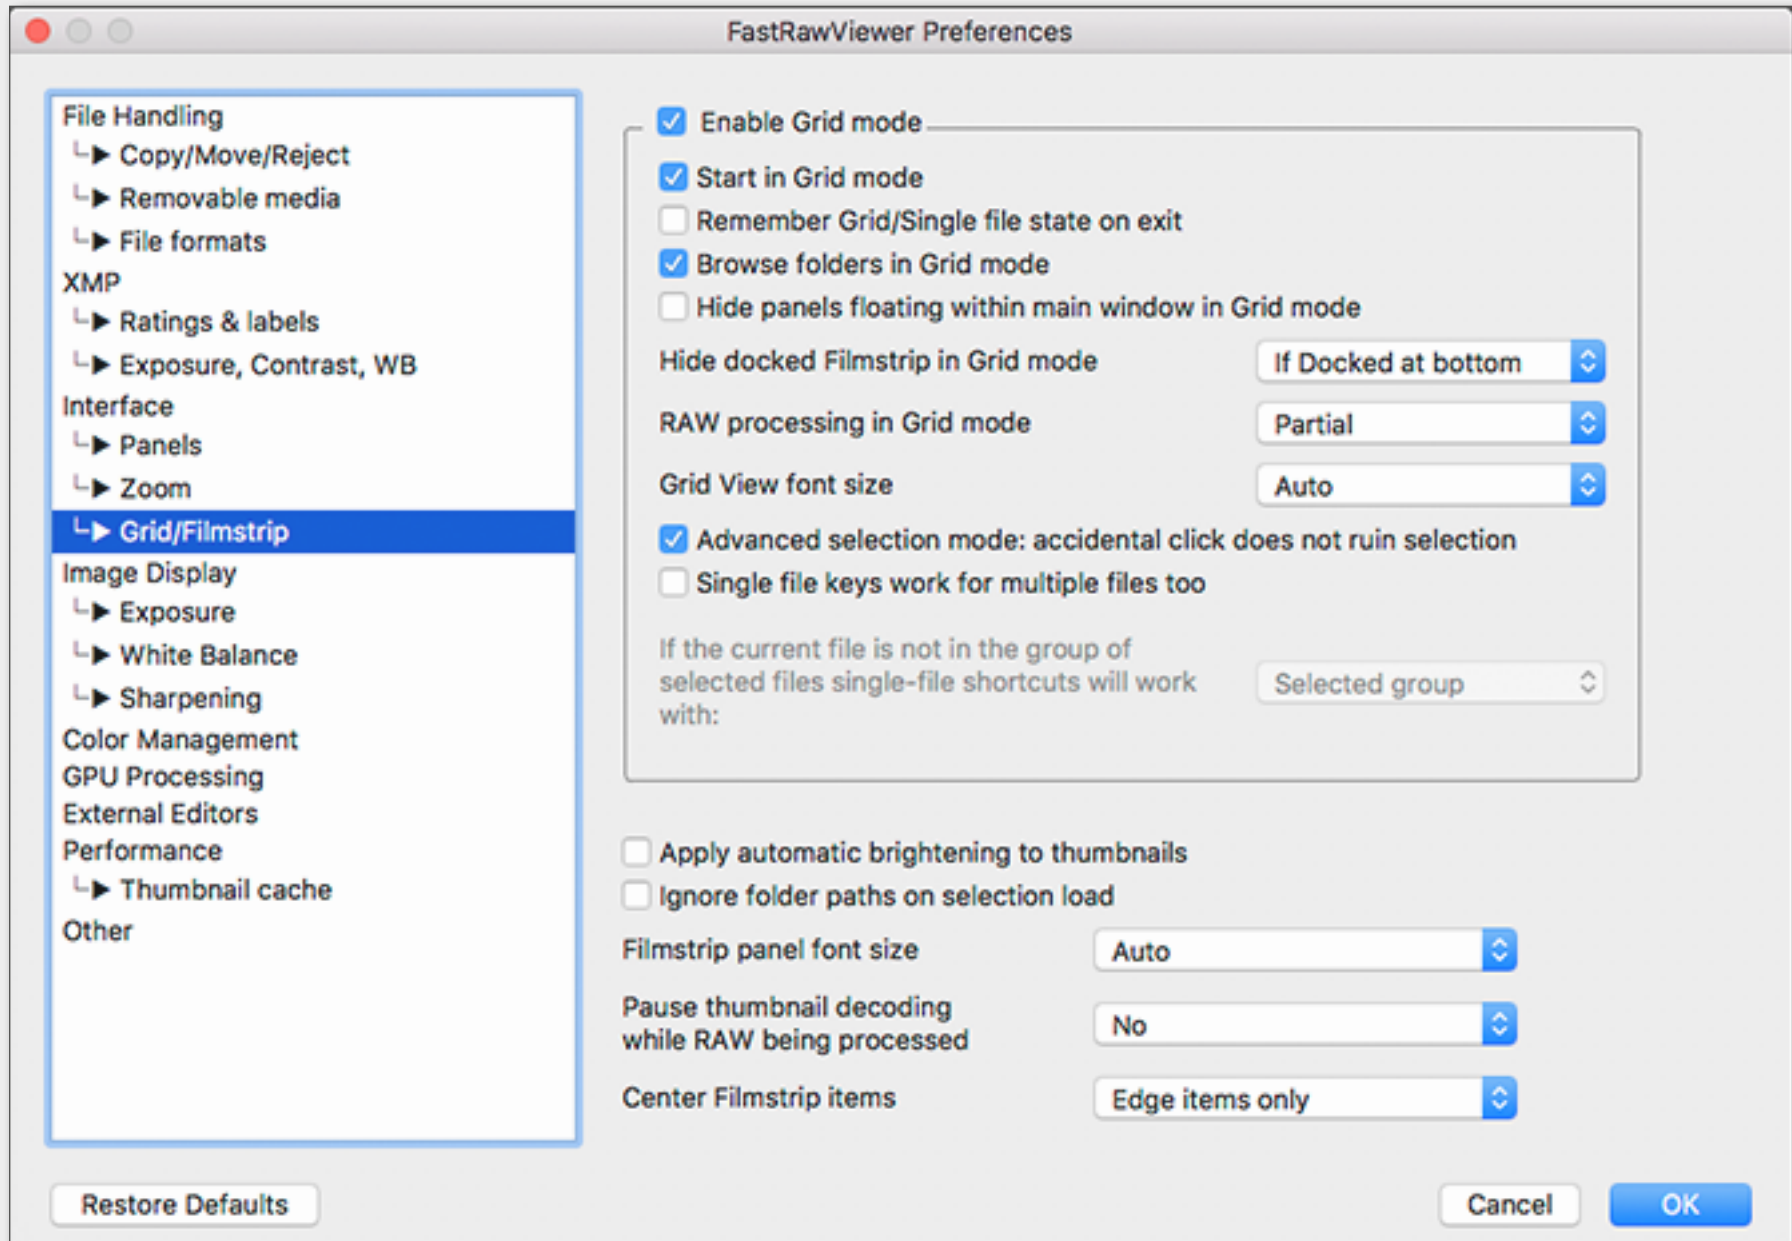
FastRawViewer Preferences

File Handling
└▶ Copy/Move/Reject
└▶ Removable media
└▶ File formats
XMP
└▶ Ratings & labels
└▶ Exposure, Contrast, WB
Interface
└▶ Panels
└▶ Zoom
└▶ Grid/Filmstrip
Image Display
└▶ Exposure
└▶ White Balance
└▶ Sharpening
Color Management
GPU Processing
External Editors
Performance
└▶ Thumbnail cache
Other

Enable Grid mode
Start in Grid mode
Remember Grid/Single file state on exit
Browse folders in Grid mode
Hide panels floating within main window in Grid mode
Hide docked Filmstrip in Grid mode | If Docked at bottom
RAW processing in Grid mode | Partial
Grid View font size | Auto
Advanced selection mode: accidental click does not ruin selection
Single file keys work for multiple files too
If the current file is not in the group of selected files single-file shortcuts will work with: | Selected group

Apply automatic brightening to thumbnails
Ignore folder paths on selection load
Filmstrip panel font size | Auto
Pause thumbnail decoding while RAW being processed | No
Center Filmstrip items | Edge items only

Restore Defaults
Cancel
OK